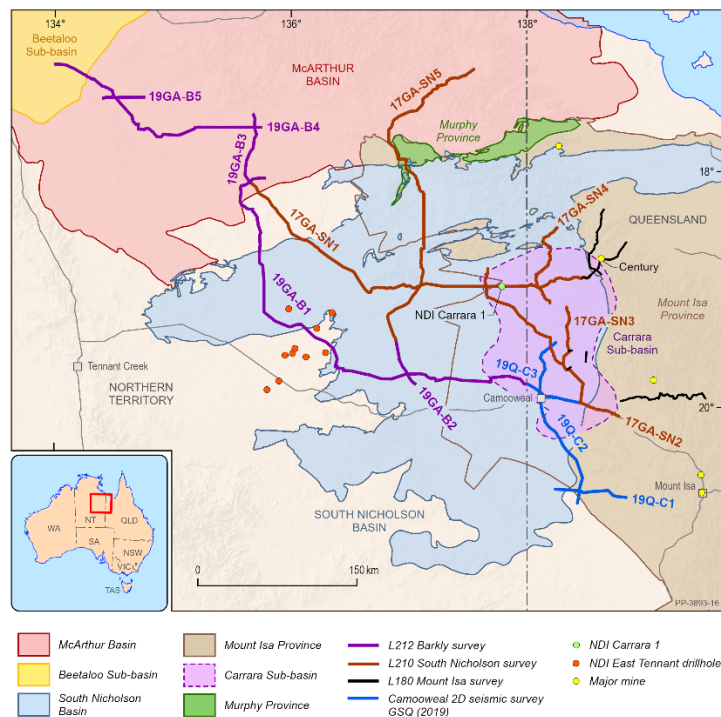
134°
136°
138°
Beetaloo Sub-basin
McARTHUR BASIN
19GA-B5
17GA-SN5
Murphy Province
19GA-B4
19GA-B3
18°
17GA-SN4
QUEENSLAND
17GA-SN1
Century
Mount Isa Province
19GA-B1
NDI Carrara 1
17GA-SN3
Carrara Sub-basin
Tennant Creek
NORTHERN TERRITORY
19Q-C3
Camooweal
20°
19GA-B2
19Q-C2
17GA-SN2
Mount Isa
19Q-C1
SOUTH NICHOLSON BASIN
0
150 km
WA
NT
QLD
SA
NSW
VIC
TAS
PP-3893-16

McArthur Basin
Beetaloo Sub-basin
South Nicholson Basin
Mount Isa Province
Carrara Sub-basin
Murphy Province
L212 Barkly survey
L210 South Nicholson survey
L180 Mount Isa survey
Camooweal 2D seismic survey GSQ (2019)
NDI Carrara 1
NDI East Tennant drillhole
Major mine